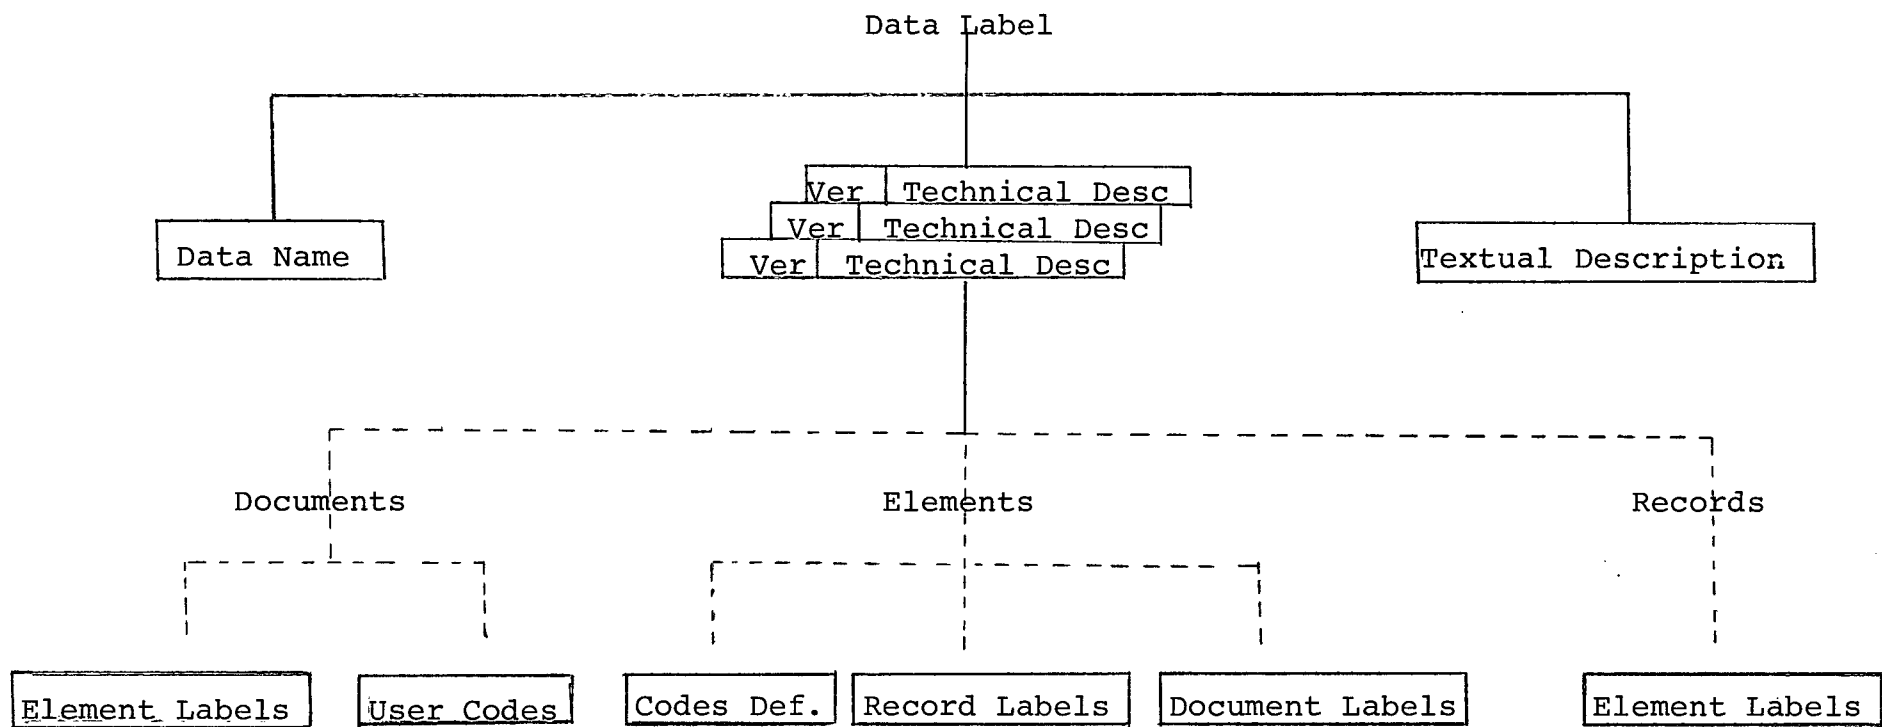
Data Label

Data Name

Ver | Technical Desc
Ver | Technical Desc
Ver | Technical Desc

Textual Description

Documents

Elements

Records

Element Labels

User Codes

Codes Def.

Record Labels

Document Labels

Element Labels